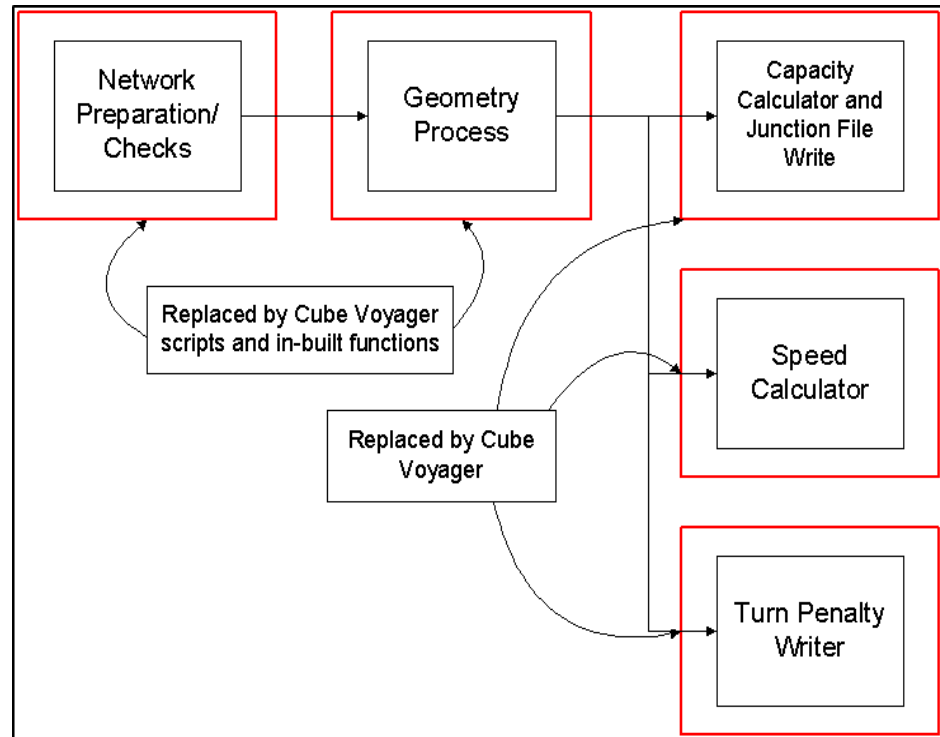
Network Preparation/ Checks

Geometry Process

Capacity Calculator and Junction File Write

Replaced by Cube Voyager scripts and in-built functions

Speed Calculator

Replaced by Cube Voyager

Turn Penalty Writer